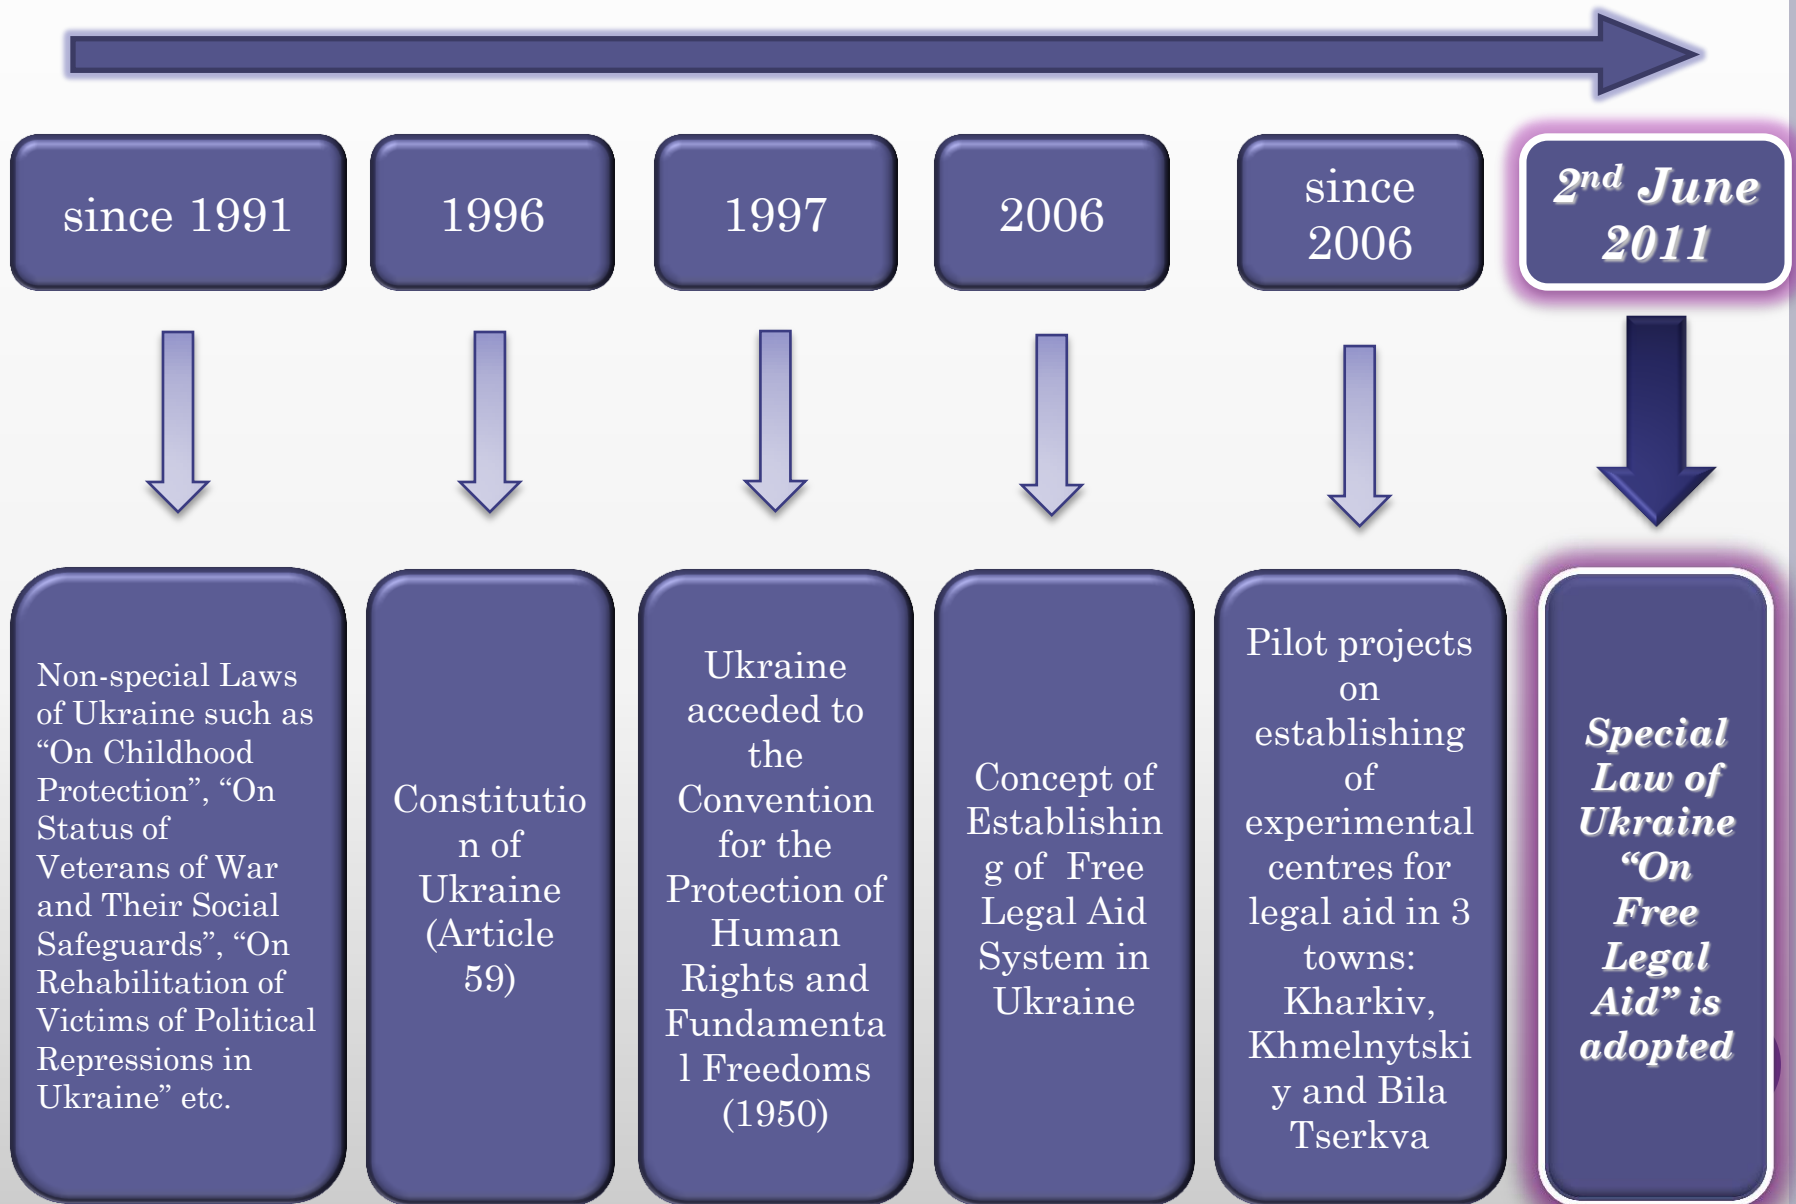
since 1991

1996

1997

2006

since 2006

2$^{nd}$ June 2011

Non-special Laws of Ukraine such as “On Childhood Protection”, “On Status of Veterans of War and Their Social Safeguards”, “On Rehabilitation of Victims of Political Repressions in Ukraine” etc.

Constitution of Ukraine (Article 59)

Ukraine acceded to the Convention for the Protection of Human Rights and Fundamental Freedoms (1950)

Concept of Establishing of Free Legal Aid System in Ukraine

Pilot projects on establishing of experimental centres for legal aid in 3 towns: Kharkiv, Khmelnytskiy and Bila Tserkva

Special Law of Ukraine “On Free Legal Aid” is adopted